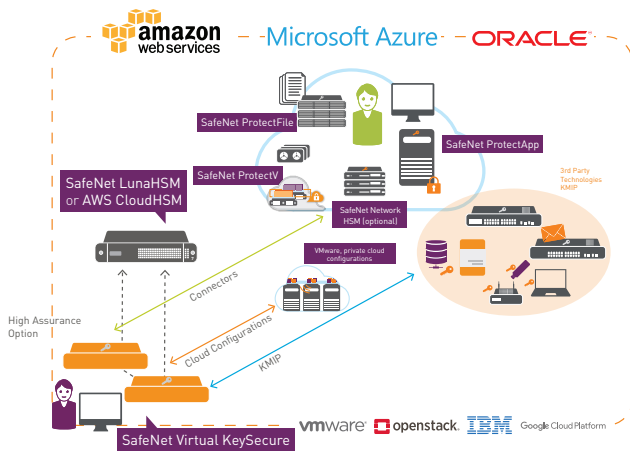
amazon
web services

Microsoft Azure

ORACLE

SafeNet ProtectFile

SafeNet ProtectApp

SafeNet ProtectV

SafeNet LunaHSM or AWS CloudHSM

SafeNet Network HSM (optional)

3rd Party Technologies, KMIP

VMware, private cloud configurations

Connectors

High Assurance Option

Cloud Configurations

KMIP

SafeNet Virtual KeySecure

vmware

openstack

IBM

Google Cloud Platform